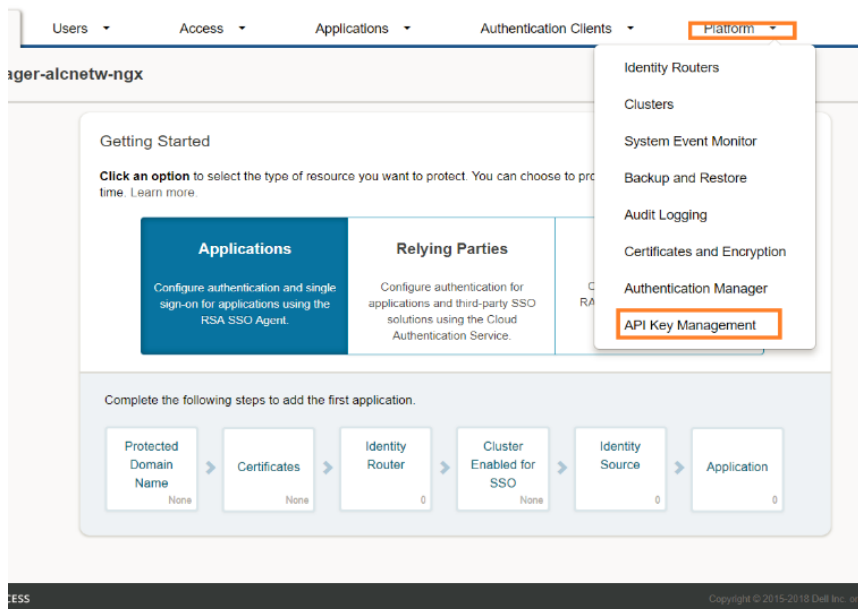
Users ▾ Access ▾ Applications ▾ Authentication Clients ▾ Platform ▾

ager-alcnetw-ngx

Identity Routers
Clusters
System Event Monitor
Backup and Restore
Audit Logging
Certificates and Encryption
Authentication Manager
API Key Management

Getting Started

**Click an option** to select the type of resource you want to protect. You can choose to pro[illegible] time. Learn more.

Applications
Configure authentication and single sign-on for applications using the RSA SSO Agent.

Relying Parties
Configure authentication for applications and third-party SSO solutions using the Cloud Authentication Service.

C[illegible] RA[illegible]

Complete the following steps to add the first application.

Protected Domain Name None
Certificates None
Identity Router 0
Cluster Enabled for SSO None
Identity Source 0
Application 0

CESS

Copyright © 2015-2018 Dell Inc. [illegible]